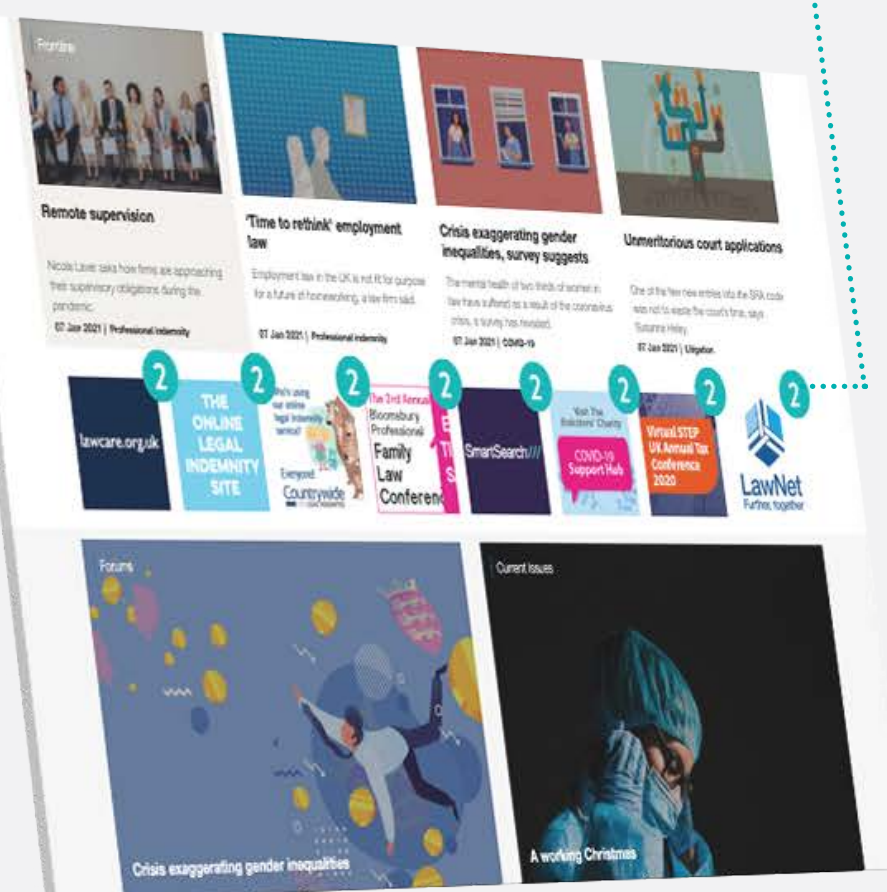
Frontline

Remote supervision

Nicola Laver asks how firms are approaching their supervisory obligations during the pandemic

07 Jan 2021 | Professional Indemnity

'Time to rethink' employment law

Employment law in the UK is not fit for purpose for a future of homeworking, a law firm said.

07 Jan 2021 | Professional Indemnity

Crisis exaggerating gender inequalities, survey suggests

The mental health of two thirds of women in law have suffered as a result of the coronavirus crisis, a survey has revealed.

07 Jan 2021 | COVID-19

Unmeritorious court applications

One of the few new entries into the SRA code was not to waste the court's time, says Susanne Haley

07 Jan 2021 | Litigation

2

lawcare.org.uk

2

THE ONLINE LEGAL INDEMNITY SITE

2

Who's using our online legal indemnity service? Everyone! Countrywide

2

The 3rd Annual Bloomsbury Professional Family Law Conference

2

E T S

2

SmartSearch///

2

Visit The Solicitors' Charity COVID-19 Support Hub

2

Virtual STEP UK Annual Tax Conference 2020

2

LawNet Further, together

Forums

Crisis exaggerating gender inequalities

Current Issues

A working Christmas